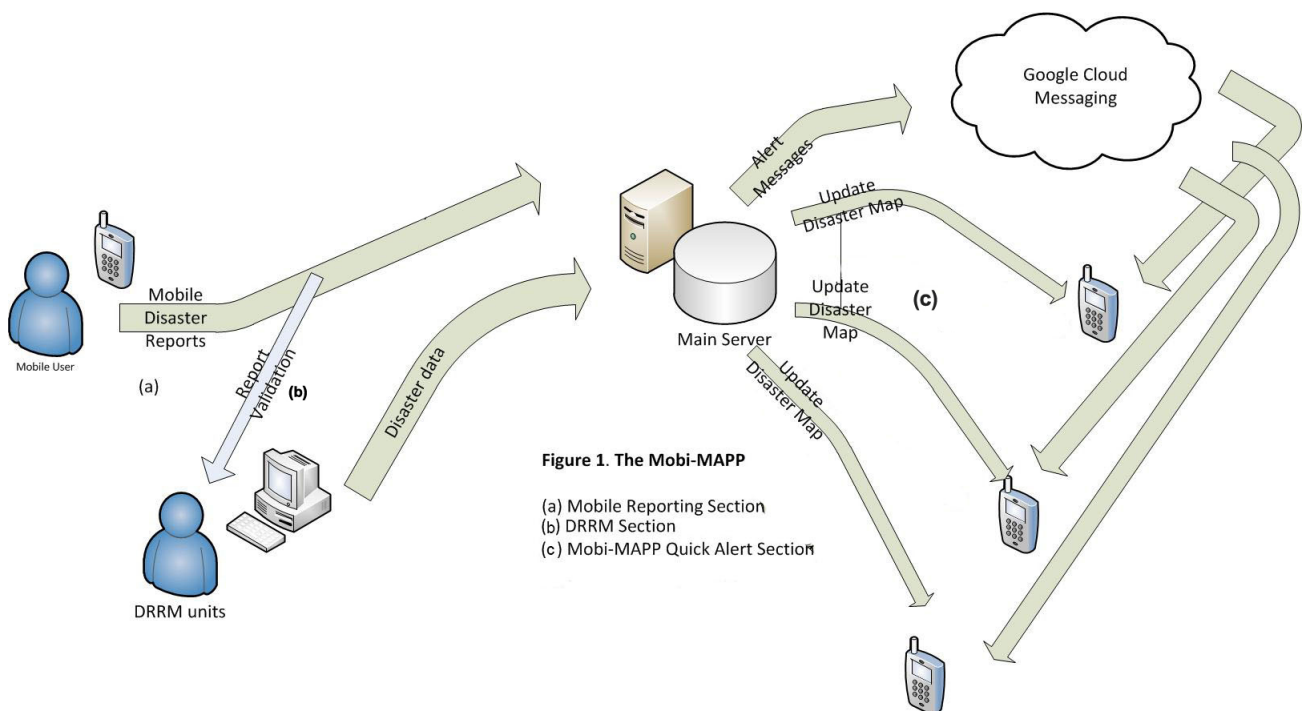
Google Cloud Messaging

Alert Messages

Update Disaster Map

Mobile Disaster Reports

Mobile User

(a)

Report Validation

(b)

Disaster data

Main Server

Update Disaster Map

(c)

Update Disaster Map

Figure 1. The Mobi-MAPP

(a) Mobile Reporting Section
(b) DRRM Section
(c) Mobi-MAPP Quick Alert Section

DRRM units